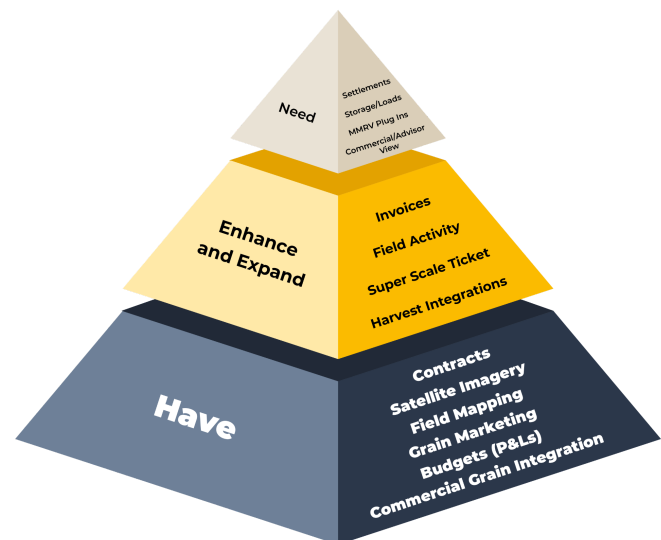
Need

Settlements
Storage/Loads
MMRV Plug Ins
Commercial/Advisor View

Enhance and Expand

Invoices
Field Activity
Super Scale Ticket
Harvest Integrations

Have

Contracts
Satellite Imagery
Field Mapping
Grain Marketing
Budgets (P&Ls)
Commercial Grain Integration